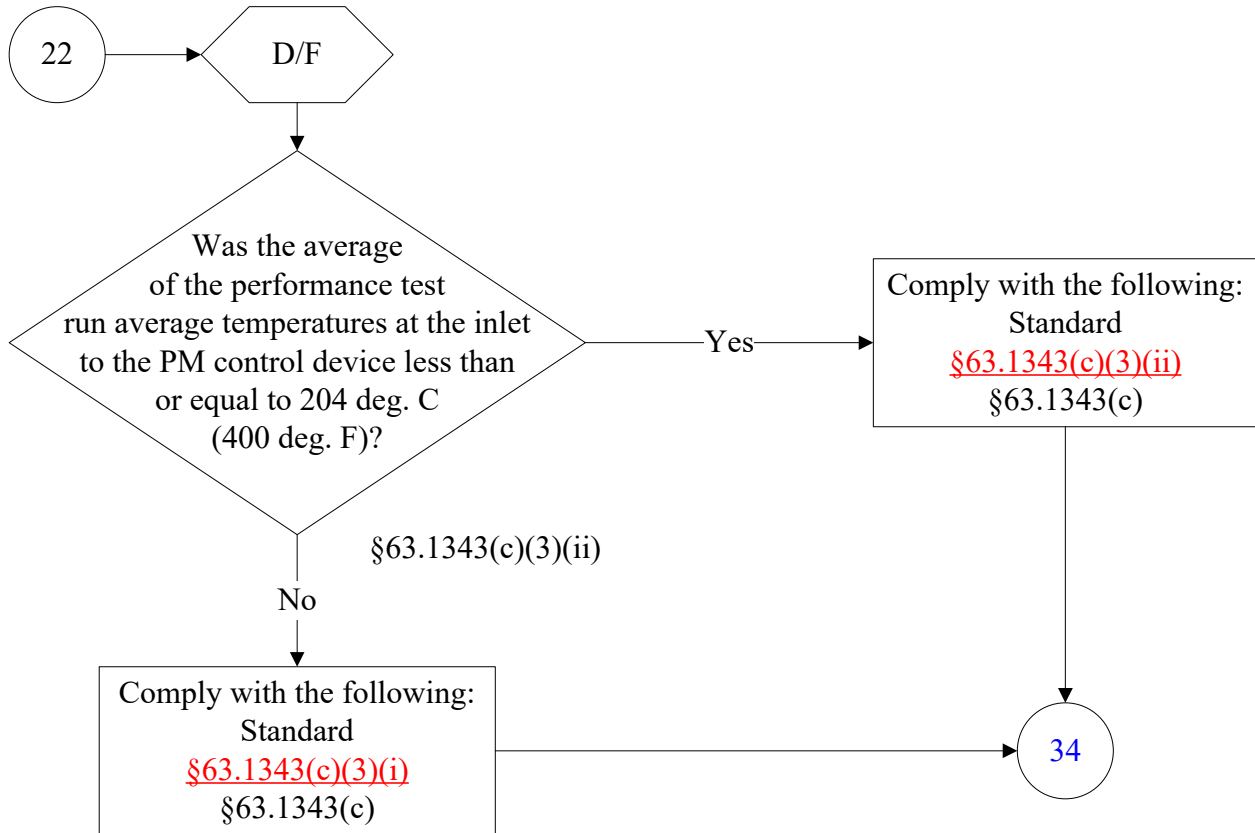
22

D/F

Was the average of the performance test run average temperatures at the inlet to the PM control device less than or equal to 204 deg. C (400 deg. F)?

Yes

Comply with the following:
Standard
§63.1343(c)(3)(ii)
§63.1343(c)

§63.1343(c)(3)(ii)

No

Comply with the following:
Standard
§63.1343(c)(3)(i)
§63.1343(c)

34